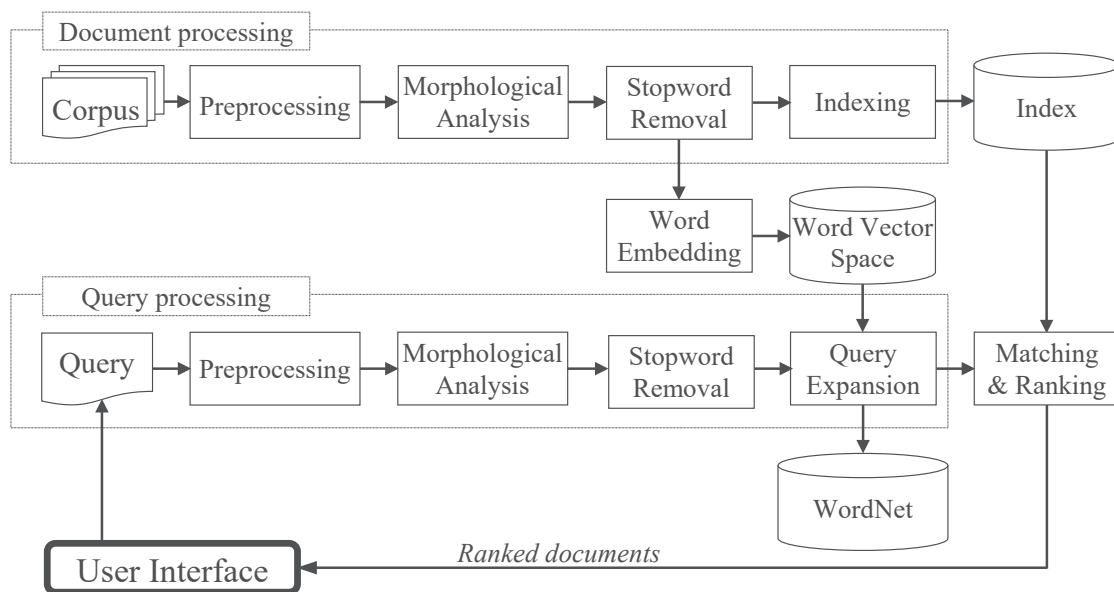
Document processing

Corpus

Preprocessing

Morphological Analysis

Stopword Removal

Indexing

Index

Word Embedding

Word Vector Space

Query processing

Query

Preprocessing

Morphological Analysis

Stopword Removal

Query Expansion

Matching & Ranking

WordNet

User Interface

Ranked documents